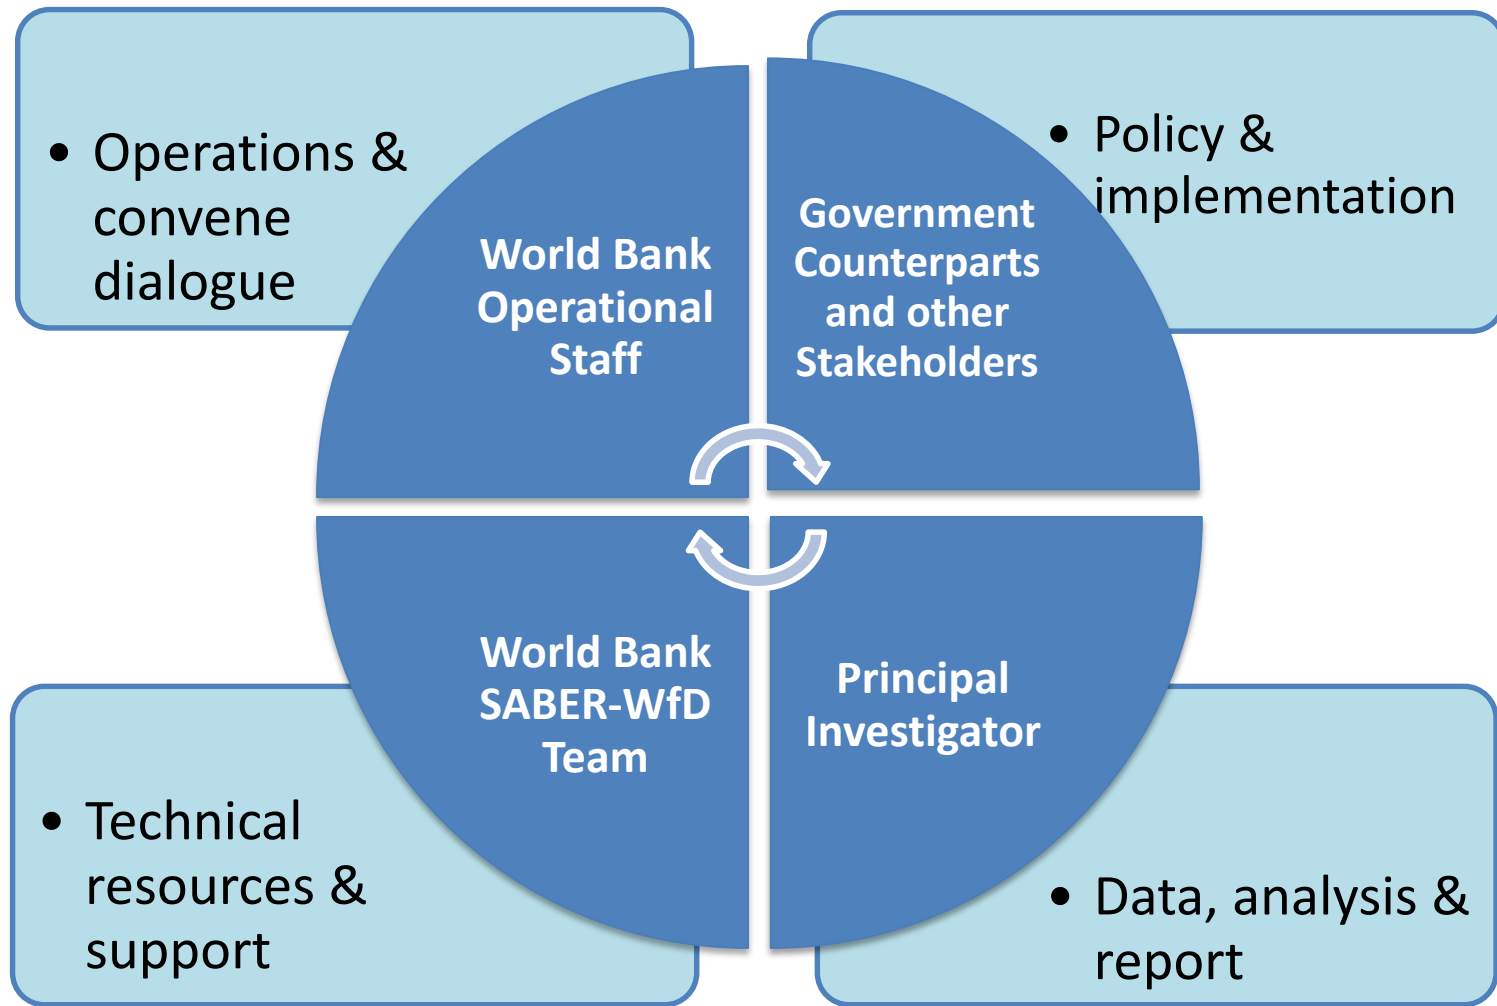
• Operations & convene dialogue

World Bank Operational Staff

Government Counterparts and other Stakeholders

• Policy & implementation

World Bank SABER-WfD Team

Principal Investigator

• Technical resources & support

• Data, analysis & report